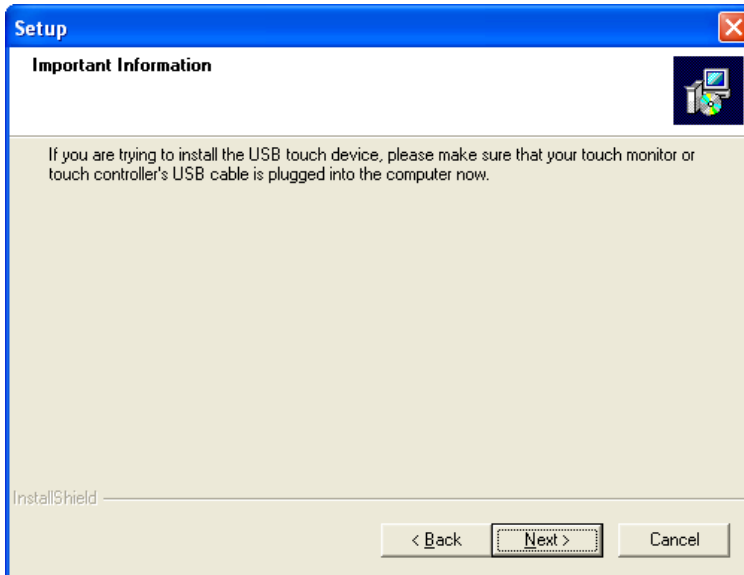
Setup

Important Information

If you are trying to install the USB touch device, please make sure that your touch monitor or touch controller's USB cable is plugged into the computer now.

InstallShield

< Back

Next >

Cancel